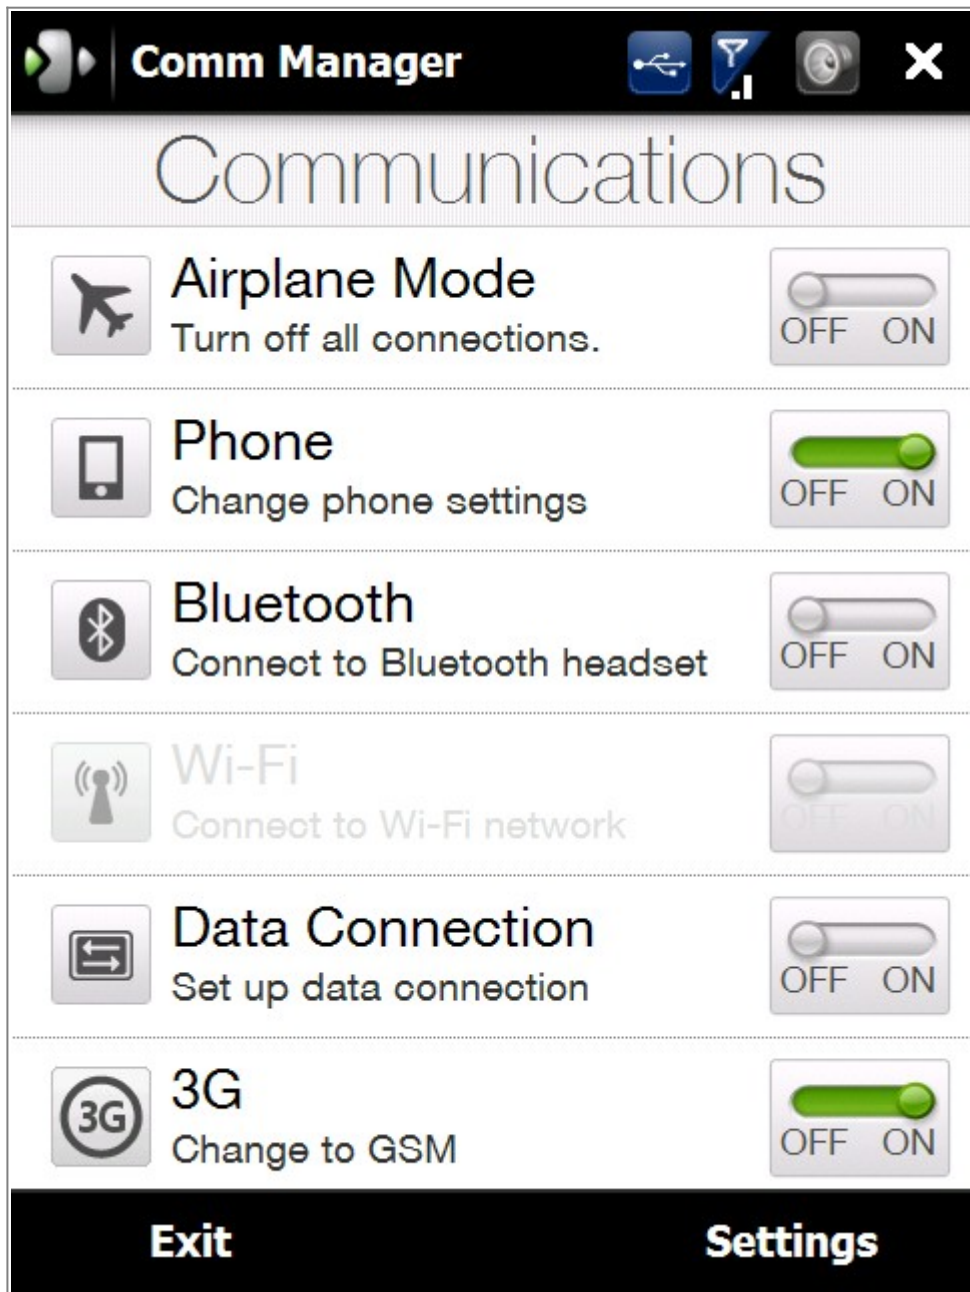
Comm Manager

Communications

Airplane Mode
Turn off all connections.
OFF ON

Phone
Change phone settings
OFF ON

Bluetooth
Connect to Bluetooth headset
OFF ON

Wi-Fi
Connect to Wi-Fi network
OFF ON

Data Connection
Set up data connection
OFF ON

3G
3G
Change to GSM
OFF ON

Exit
Settings